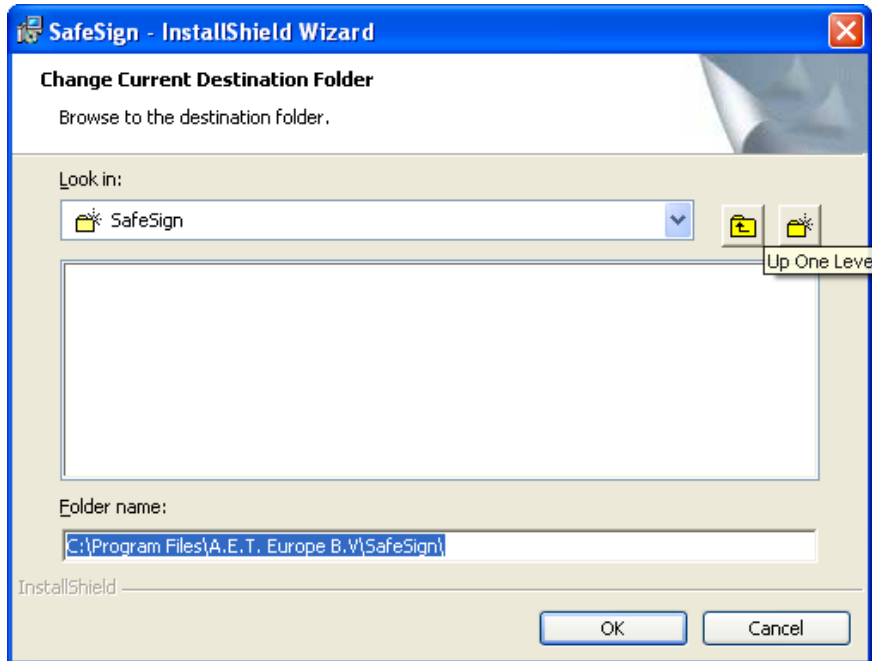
SafeSign - InstallShield Wizard

Change Current Destination Folder

Browse to the destination folder.

Look in:

SafeSign

Up One Leve

Folder name:

C:\Program Files\A.E.T. Europe B.V\SafeSign\

InstallShield

OK

Cancel